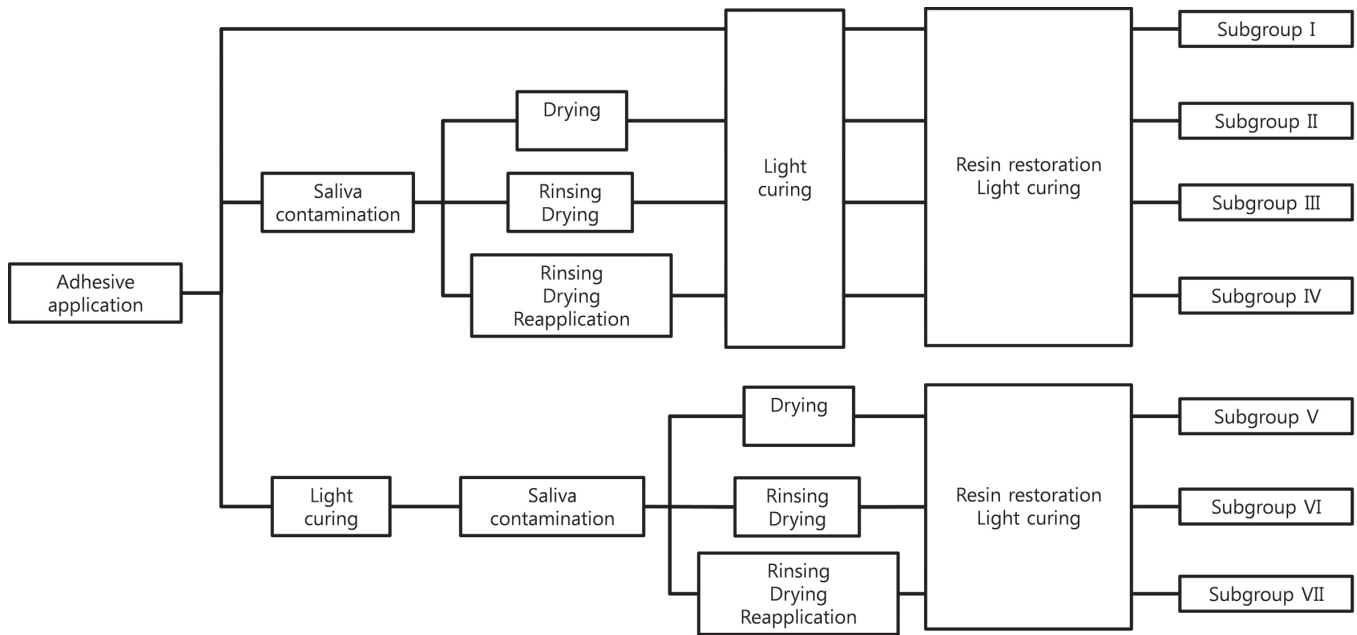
Adhesive application

Saliva contamination

Drying

Rinsing Drying

Rinsing Drying Reapplication

Light curing

Resin restoration Light curing

Subgroup I

Subgroup II

Subgroup III

Subgroup IV

Light curing

Saliva contamination

Drying

Rinsing Drying

Rinsing Drying Reapplication

Resin restoration Light curing

Subgroup V

Subgroup VI

Subgroup VII